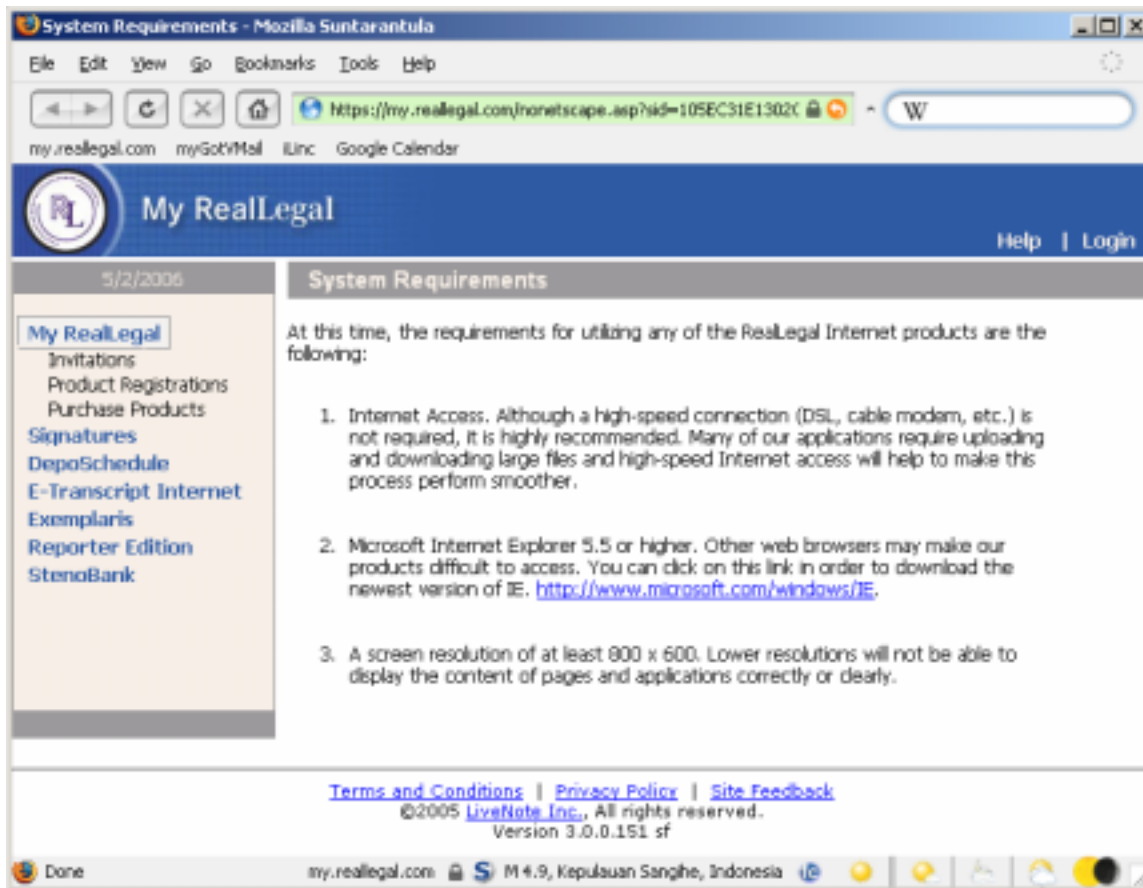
System Requirements - Mozilla Suntarantula

File Edit View Go Bookmarks Tools Help

https://my.reallegal.com/nonetscape.asp?sid=105EC31E1302(

W

my.reallegal.com myGotVMail iLinc Google Calendar

RL

My RealLegal

Help | Login

5/2/2006

My RealLegal
Invitations
Product Registrations
Purchase Products
Signatures
DepoSchedule
E-Transcript Internet
Exemplaris
Reporter Edition
StenoBank

System Requirements

At this time, the requirements for utilizing any of the RealLegal Internet products are the following:

1. Internet Access. Although a high-speed connection (DSL, cable modem, etc.) is not required, it is highly recommended. Many of our applications require uploading and downloading large files and high-speed Internet access will help to make this process perform smoother.

2. Microsoft Internet Explorer 5.5 or higher. Other web browsers may make our products difficult to access. You can click on this link in order to download the newest version of IE. http://www.microsoft.com/windows/IE.

3. A screen resolution of at least 800 x 600. Lower resolutions will not be able to display the content of pages and applications correctly or clearly.

Terms and Conditions | Privacy Policy | Site Feedback
©2005 LiveNote Inc., All rights reserved.
Version 3.0.0.151 sf

Done

my.reallegal.com S M 4.9, Kepulauan Sanghe, Indonesia